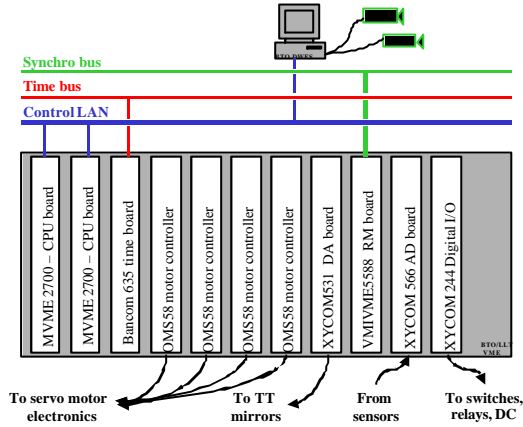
STO DPESS

Synchro bus

Time bus

Control LAN

MVME 2700 – CPU board

MVME 2700 – CPU board

Bancom 635 time board

OMS58 motor controller

OMS58 motor controller

OMS58 motor controller

OMS58 motor controller

XYCOM531 DA board

VMIVME5588 RM board

XYCOM 566 AD board

XYCOM 244 Digital I/O

BTO/LLT VME

To servo motor electronics

To TT mirrors

From sensors

To switches, relays, DC